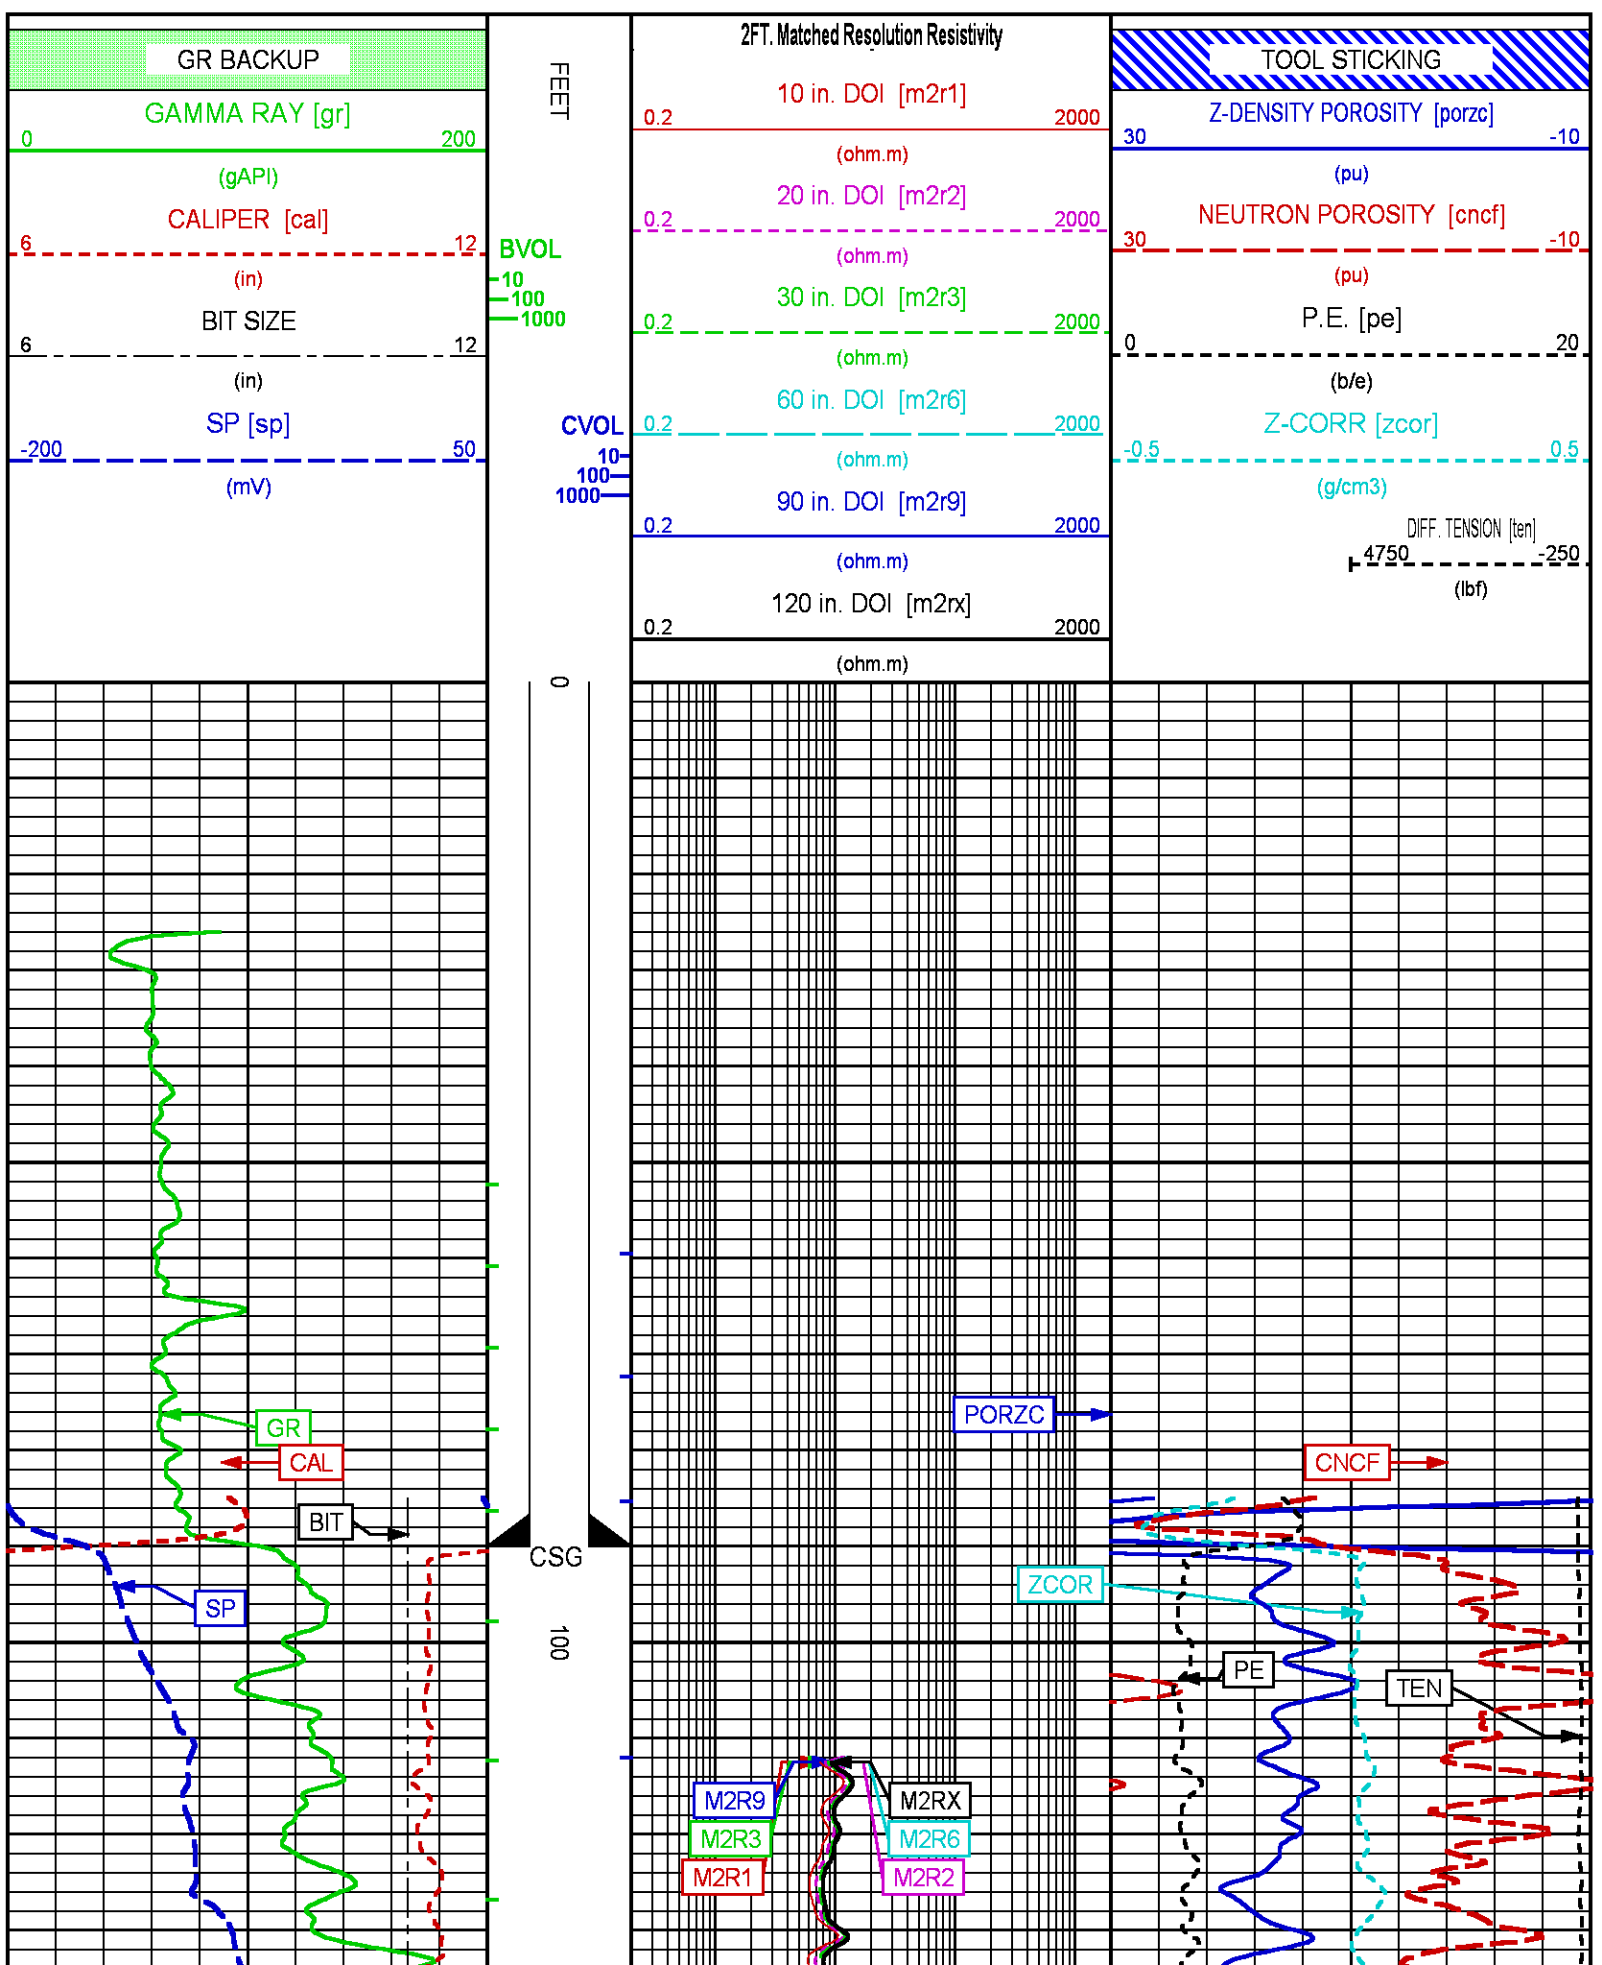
GR BACKUP
GAMMA RAY [gr]
0 200
(gAPI)
CALIPER [cal]
6 12
(in)
BIT SIZE
6 12
(in)
SP [sp]
-200 50
(mV)

FEET
BVOL
10
100
1000
CVOL
10
100
1000

2FT. Matched Resolution Resistivity
10 in. DOI [m2r1]
0.2 2000
(ohm.m)
20 in. DOI [m2r2]
0.2 2000
(ohm.m)
30 in. DOI [m2r3]
0.2 2000
(ohm.m)
60 in. DOI [m2r6]
0.2 2000
(ohm.m)
90 in. DOI [m2r9]
0.2 2000
(ohm.m)
120 in. DOI [m2rx]
0.2 2000
(ohm.m)

TOOL STICKING
Z-DENSITY POROSITY [porzc]
30 -10
(pu)
NEUTRON POROSITY [cncf]
30 -10
(pu)
P.E. [pe]
0 20
(b/e)
Z-CORR [zcor]
-0.5 0.5
(g/cm3)
DIFF. TENSION [ten]
4750 -250
(lbf)

0
GR
CAL
BIT
CSG
SP
100
PORZC
CNCF
ZCOR
PE
TEN
M2R9
M2R3
M2R1
M2RX
M2R6
M2R2